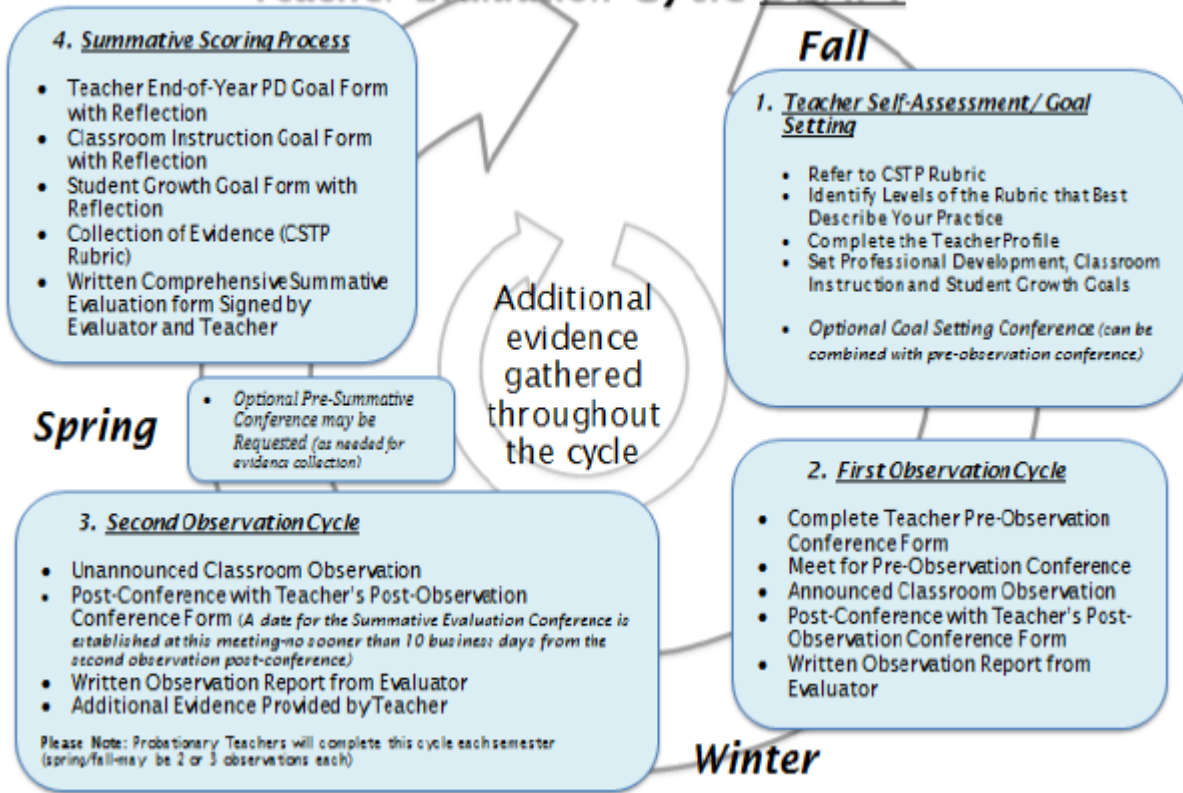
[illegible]

Fall

4. Summative Scoring Process

- Teacher End-of-Year PD Goal Form with Reflection
- Classroom Instruction Goal Form with Reflection
- Student Growth Goal Form with Reflection
- Collection of Evidence (CSTP Rubric)
- Written Comprehensive Summative Evaluation form Signed by Evaluator and Teacher

1. Teacher Self-Assessment/ Goal Setting

- Refer to CSTP Rubric
- Identify Levels of the Rubric that Best Describe Your Practice
- Complete the Teacher Profile
- Set Professional Development, Classroom Instruction and Student Growth Goals
- Optional Goal Setting Conference (can be combined with pre-observation conference)

Additional evidence gathered throughout the cycle

Spring

- Optional Pre-Summative Conference may be Requested (as needed for evidence collection)

2. First Observation Cycle

- Complete Teacher Pre-Observation Conference Form
- Meet for Pre-Observation Conference
- Announced Classroom Observation
- Post-Conference with Teacher's Post-Observation Conference Form
- Written Observation Report from Evaluator

3. Second Observation Cycle

- Unannounced Classroom Observation
- Post-Conference with Teacher's Post-Observation Conference Form (A date for the Summative Evaluation Conference is established at this meeting-no sooner than 10 business days from the second observation post-conference)
- Written Observation Report from Evaluator
- Additional Evidence Provided by Teacher

Please Note: Probationary Teachers will complete this cycle each semester (spring/fall-may be 2 or 3 observations each)

Winter